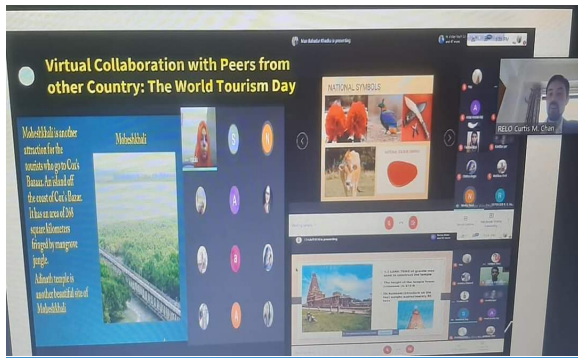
Virtual Collaboration with Peers from other Country: The World Tourism Day

Moheshkhali is another attraction for the tourists who go to Cox's Bazar. An island off the coast of Cox's Bazar. It has an area of 268 square kilometers fringed by mangrove jungle.

Adinath temple is another beautiful site of Moheshkhali

Moheshkhali

S

N

A

NATIONAL SYMBOLS

RELO Curtis M. Chan

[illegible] is presenting

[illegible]